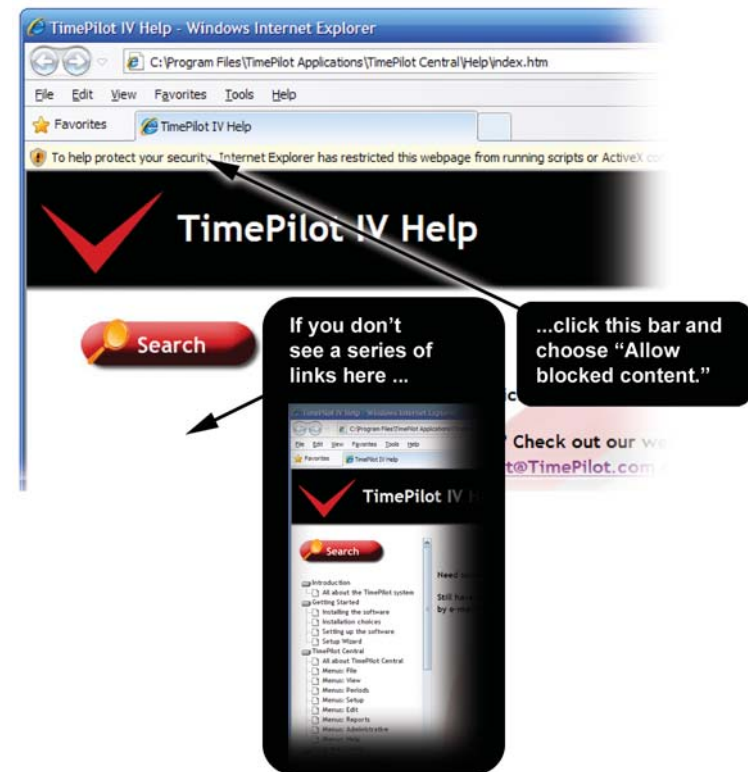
TimePilot IV Help - Windows Internet Explorer

C:\Program Files\TimePilot Applications\TimePilot Central\Help\index.htm

File Edit View Favorites Tools Help

Favorites TimePilot IV Help

To help protect your security, Internet Explorer has restricted this webpage from running scripts or ActiveX co

TimePilot IV Help

Search

If you don't see a series of links here ...

...click this bar and choose "Allow blocked content."

? Check out our we
t@TimePilot.com

TimePilot IV Help - Windows Internet Explorer

C:\Program Files\TimePilot Applications\

File Edit View Favorites Tools Help

Favorites TimePilot IV Help

TimePilot IV H

Search

Introduction
All about the TimePilot system
Getting Started
Installing the software
Installation choices
Setting up the software
Setup Wizard
TimePilot Central
All about TimePilot Central
Menus: File
Menus: View
Menus: Periods
Menus: Setup
Menus: Edit
Menus: Reports
Menus: Administrative
Menus: Help

Need

Still hav
by e-m